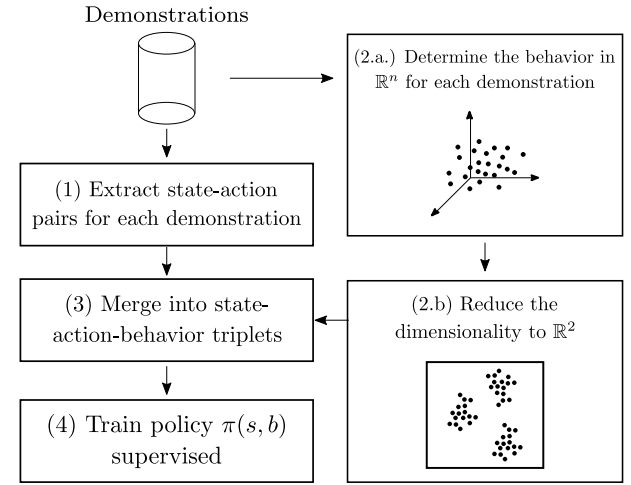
Demonstrations

(2.a.) Determine the behavior in $\mathbb{R}^n$ for each demonstration

(1) Extract state-action pairs for each demonstration

(3) Merge into state-action-behavior triplets

(2.b) Reduce the dimensionality to $\mathbb{R}^2$

(4) Train policy $\pi(s, b)$ supervised